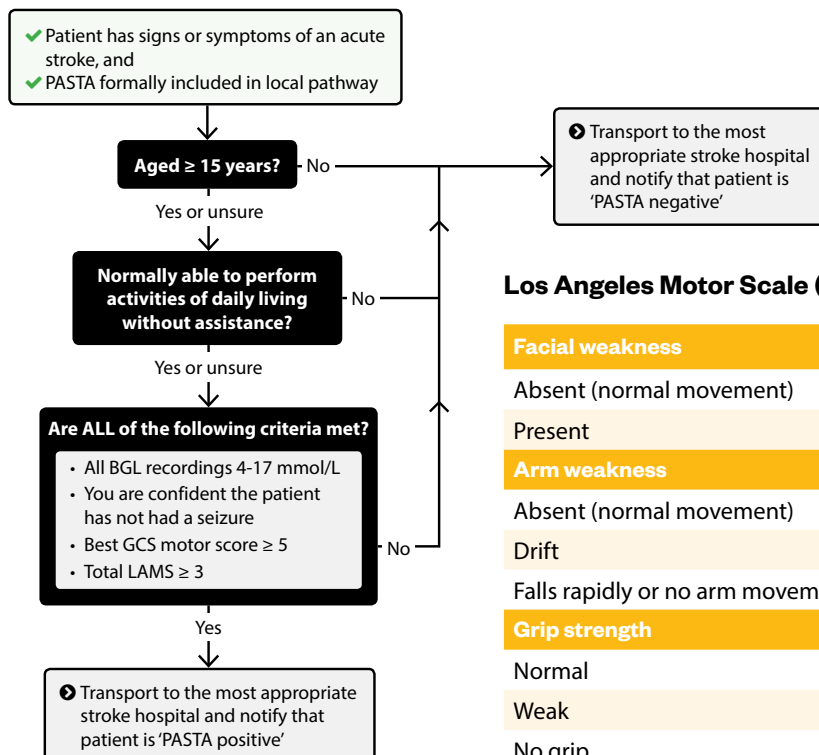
Patient has signs or symptoms of an acute stroke, and
PASTA formally included in local pathway

Aged ≥ 15 years?

No

Transport to the most appropriate stroke hospital and notify that patient is 'PASTA negative'

Yes or unsure

Normally able to perform activities of daily living without assistance?

No

Yes or unsure

Are ALL of the following criteria met?

• All BGL recordings 4-17 mmol/L
• You are confident the patient has not had a seizure
• Best GCS motor score ≥ 5
• Total LAMS ≥ 3

No

Yes

Transport to the most appropriate stroke hospital and notify that patient is 'PASTA positive'

Los Angeles Motor Scale (

| Facial weakness |
|---|
| Absent (normal movement) |
| Present |
| Arm weakness |
| Absent (normal movement) |
| Drift |
| Falls rapidly or no arm movem |
| Grip strength |
| Normal |
| Weak |
| No grip |